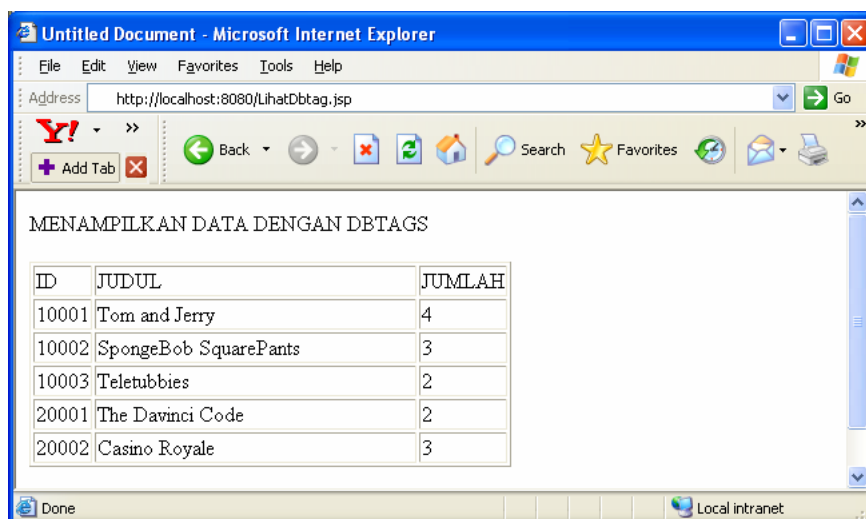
Untitled Document - Microsoft Internet Explorer

File Edit View Favorites Tools Help

Address http://localhost:8080/LihatDbtag.jsp Go

Y! Add Tab Back Search Favorites

MENAMPILKAN DATA DENGAN DBTAGS

| ID | JUDUL | JUMLAH |
|---|---|---|
| 10001 | Tom and Jerry | 4 |
| 10002 | SpongeBob SquarePants | 3 |
| 10003 | Teletubbies | 2 |
| 20001 | The Davinci Code | 2 |
| 20002 | Casino Royale | 3 |

Done Local intranet